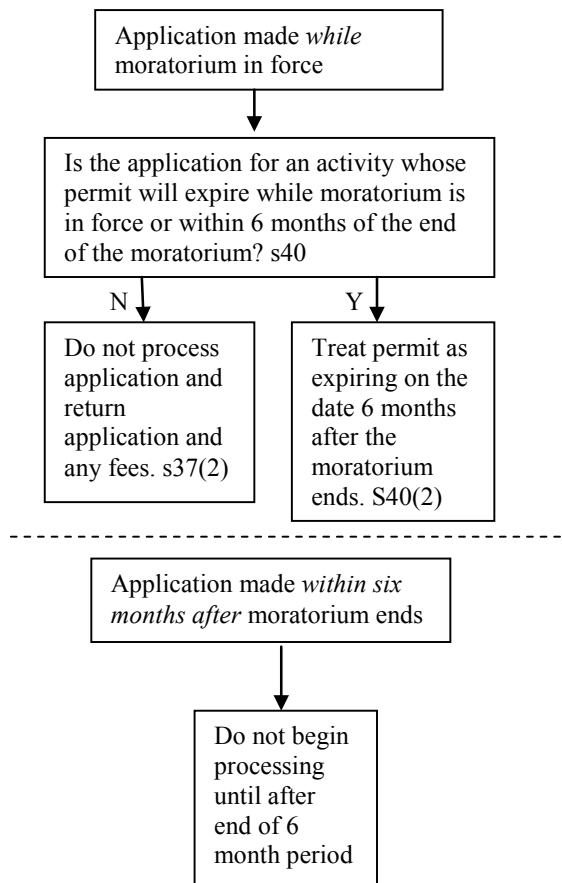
Application made *while* moratorium in force

Is the application for an activity whose permit will expire while moratorium is in force or within 6 months of the end of the moratorium? s40

N

Y

Do not process application and return application and any fees. s37(2)

Treat permit as expiring on the date 6 months after the moratorium ends. S40(2)

Application made *within six months after* moratorium ends

Do not begin processing until after end of 6 month period